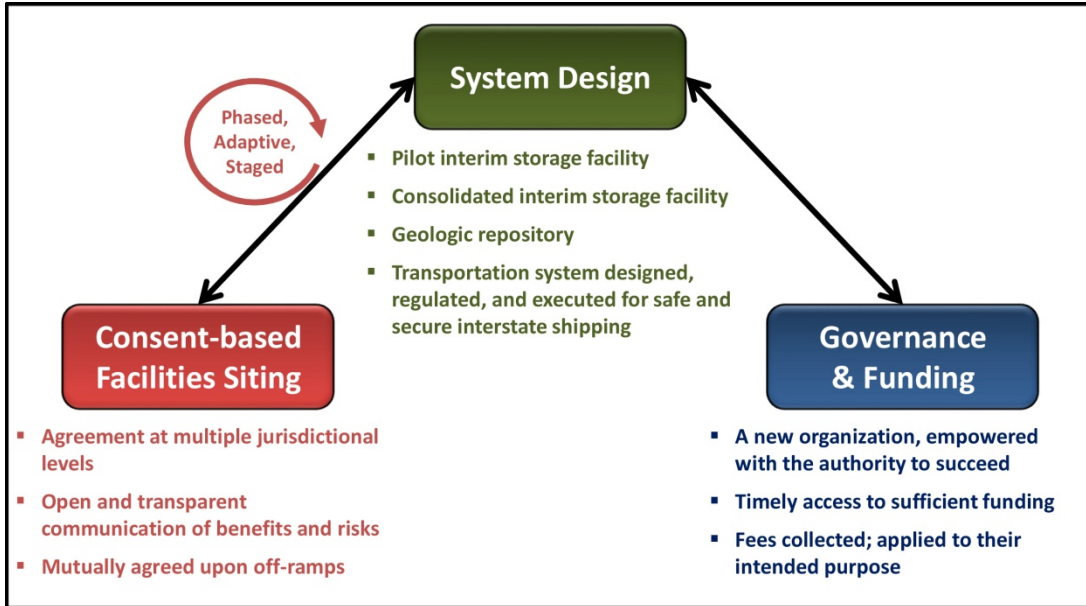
System Design

Phased, Adaptive, Staged

- Pilot interim storage facility
- Consolidated interim storage facility
- Geologic repository
- Transportation system designed, regulated, and executed for safe and secure interstate shipping

Consent-based Facilities Siting

- Agreement at multiple jurisdictional levels
- Open and transparent communication of benefits and risks
- Mutually agreed upon off-ramps

Governance & Funding

- A new organization, empowered with the authority to succeed
- Timely access to sufficient funding
- Fees collected; applied to their intended purpose